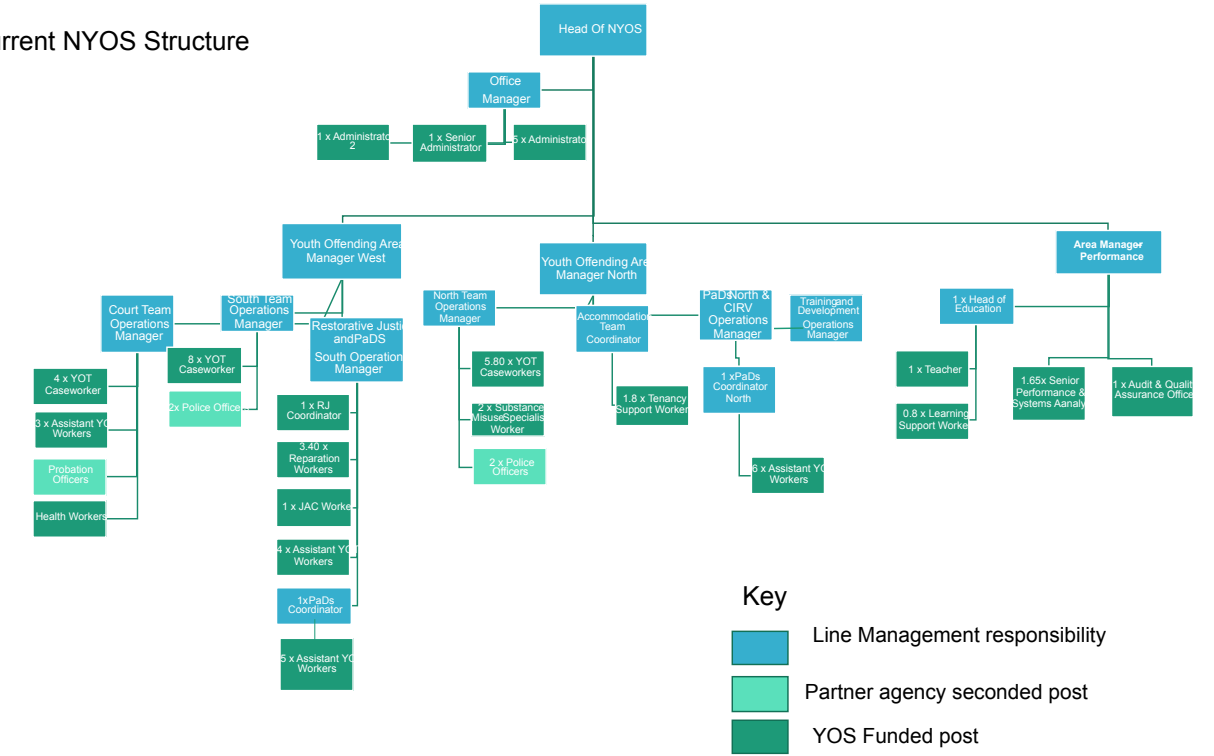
rrent NYOS Structure

Head Of NYOS

Office Manager

1 x Administrato 2

1 x Senior Administrator

5 x Administrato

Youth Offending Area Manager West

Youth Offending Are Manager North

Area Manager Performance

Court Team Operations Manager

South Team Operations Manager

Restorative Justic andPaDS South Operation Manager

North Team Operations Manager

Accommodatio Team Coordinator

PaDsNorth & CIRV Operations Manager

Trainingand Development Operations Manager

1 x Head of Education

4 x YOT Caseworker

3 x Assistant YO Workers

Probation Officers

Health Workers

8 x YOT Caseworker

2x Police Office

1 x RJ Coordinator

3.40 x Reparation Workers

1 x JAC Worke

4 x Assistant YO Workers

1xPaDs Coordinator

5 x Assistant YO Workers

5.80 x YOT Caseworkers

2 x Substance MisuseSpecialis Worker

2 x Police Officers

1.8 x Tenancy Support Worker

1 xPaDs Coordinator North

6 x Assistant YO Workers

1 x Teacher

0.8 x Learning Support Worke

1.65x Senior Performance & Systems Aanaly

1 x Audit & Qualit Assurance Office

Key

Line Management responsibility

Partner agency seconded post

YOS Funded post